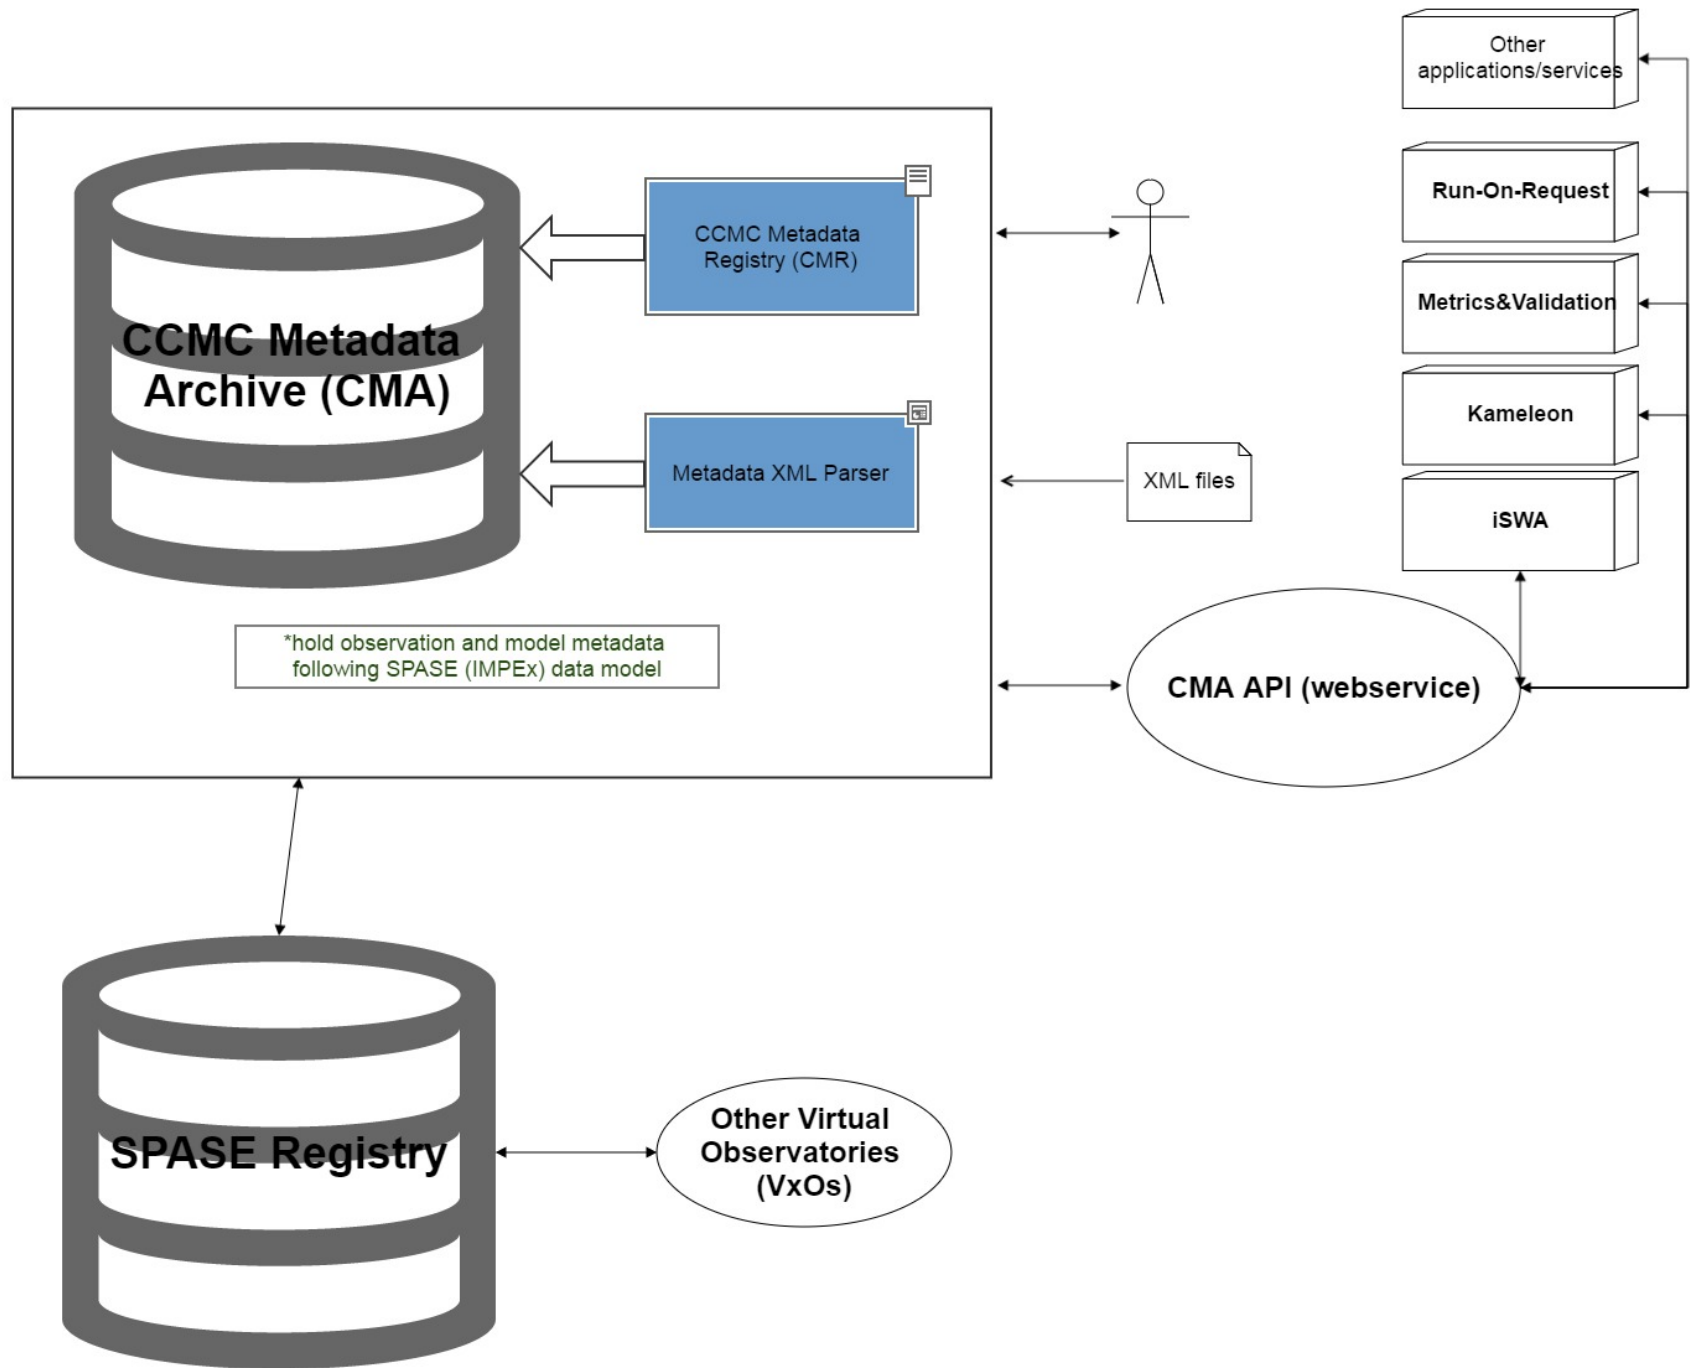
Other applications/services

Run-On-Request

Metrics&Validation

Kameleon

iSWA

CCMC Metadata Archive (CMA)

CCMC Metadata Registry (CMR)

Metadata XML Parser

XML files

*hold observation and model metadata following SPASE (IMPEx) data model

CMA API (webservice)

SPASE Registry

Other Virtual Observatories (VxOs)